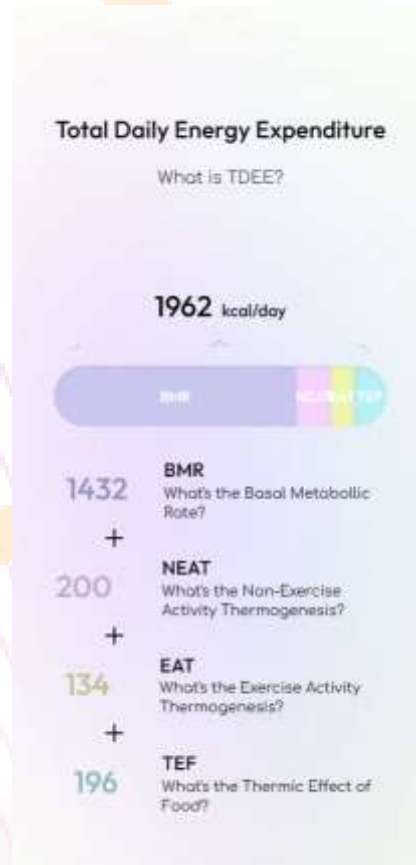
Total Daily Energy Expenditure

What is TDEE?

1962 kcal/day

BMR NEAT EAT TEF

1432
BMR
What's the Basal Metabollic Rate?

+

200
NEAT
What's the Non-Exercise Activity Thermogenesis?

+

134
EAT
What's the Exercise Activity Thermogenesis?

+

196
TEF
What's the Thermic Effect of Food?